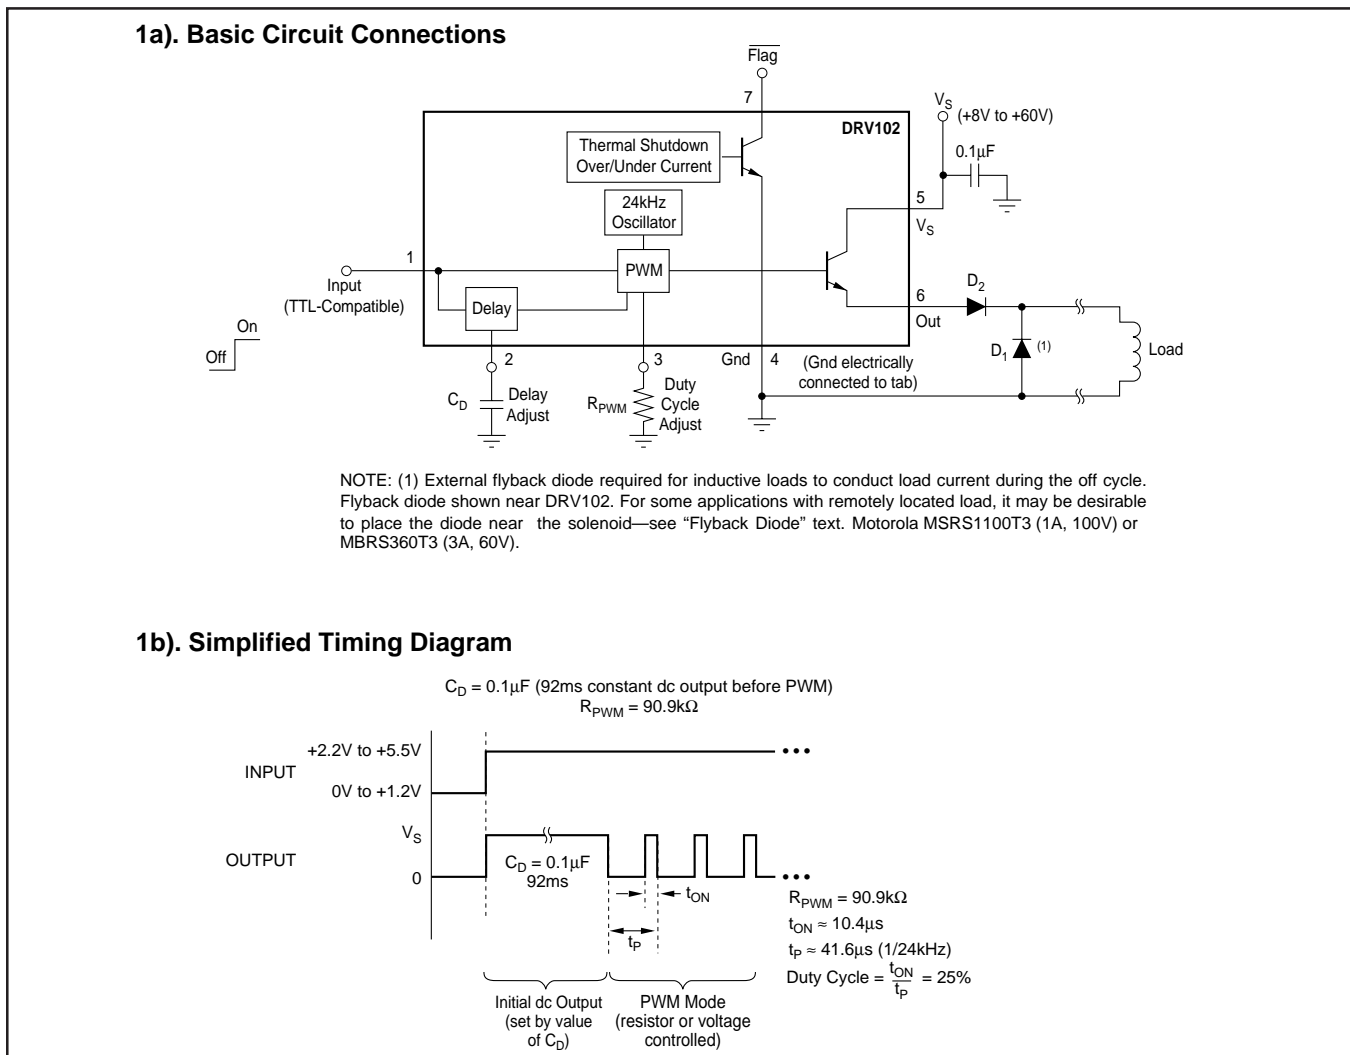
1a). Basic Circuit Connections

$\overline{Flag}$

7

$V_S$ (+8V to +60V)

DRV102

Thermal Shutdown Over/Under Current

0.1μF

5

$V_S$

24kHz Oscillator

1

Input (TTL-Compatible)

PWM

6

Out

$D_2$

Delay

On

Off

2

3

Gnd

4

(Gnd electrically connected to tab)

$D_1$ (1)

Load

$C_D$

Delay Adjust

$R_{PWM}$

Duty Cycle Adjust

NOTE: (1) External flyback diode required for inductive loads to conduct load current during the off cycle. Flyback diode shown near DRV102. For some applications with remotely located load, it may be desirable to place the diode near the solenoid—see "Flyback Diode" text. Motorola MSRS1100T3 (1A, 100V) or MBRS360T3 (3A, 60V).

1b). Simplified Timing Diagram

$C_D$ = 0.1μF (92ms constant dc output before PWM)
$R_{PWM}$ = 90.9kΩ

+2.2V to +5.5V

INPUT

0V to +1.2V

$V_S$

OUTPUT

0

$C_D$ = 0.1μF
92ms

$t_{ON}$

$t_P$

$R_{PWM}$ = 90.9kΩ
$t_{ON} \approx 10.4\mu s$
$t_P \approx 41.6\mu s$ (1/24kHz)
Duty Cycle = $\frac{t_{ON}}{t_P}$ = 25%

Initial dc Output (set by value of $C_D$)

PWM Mode (resistor or voltage controlled)